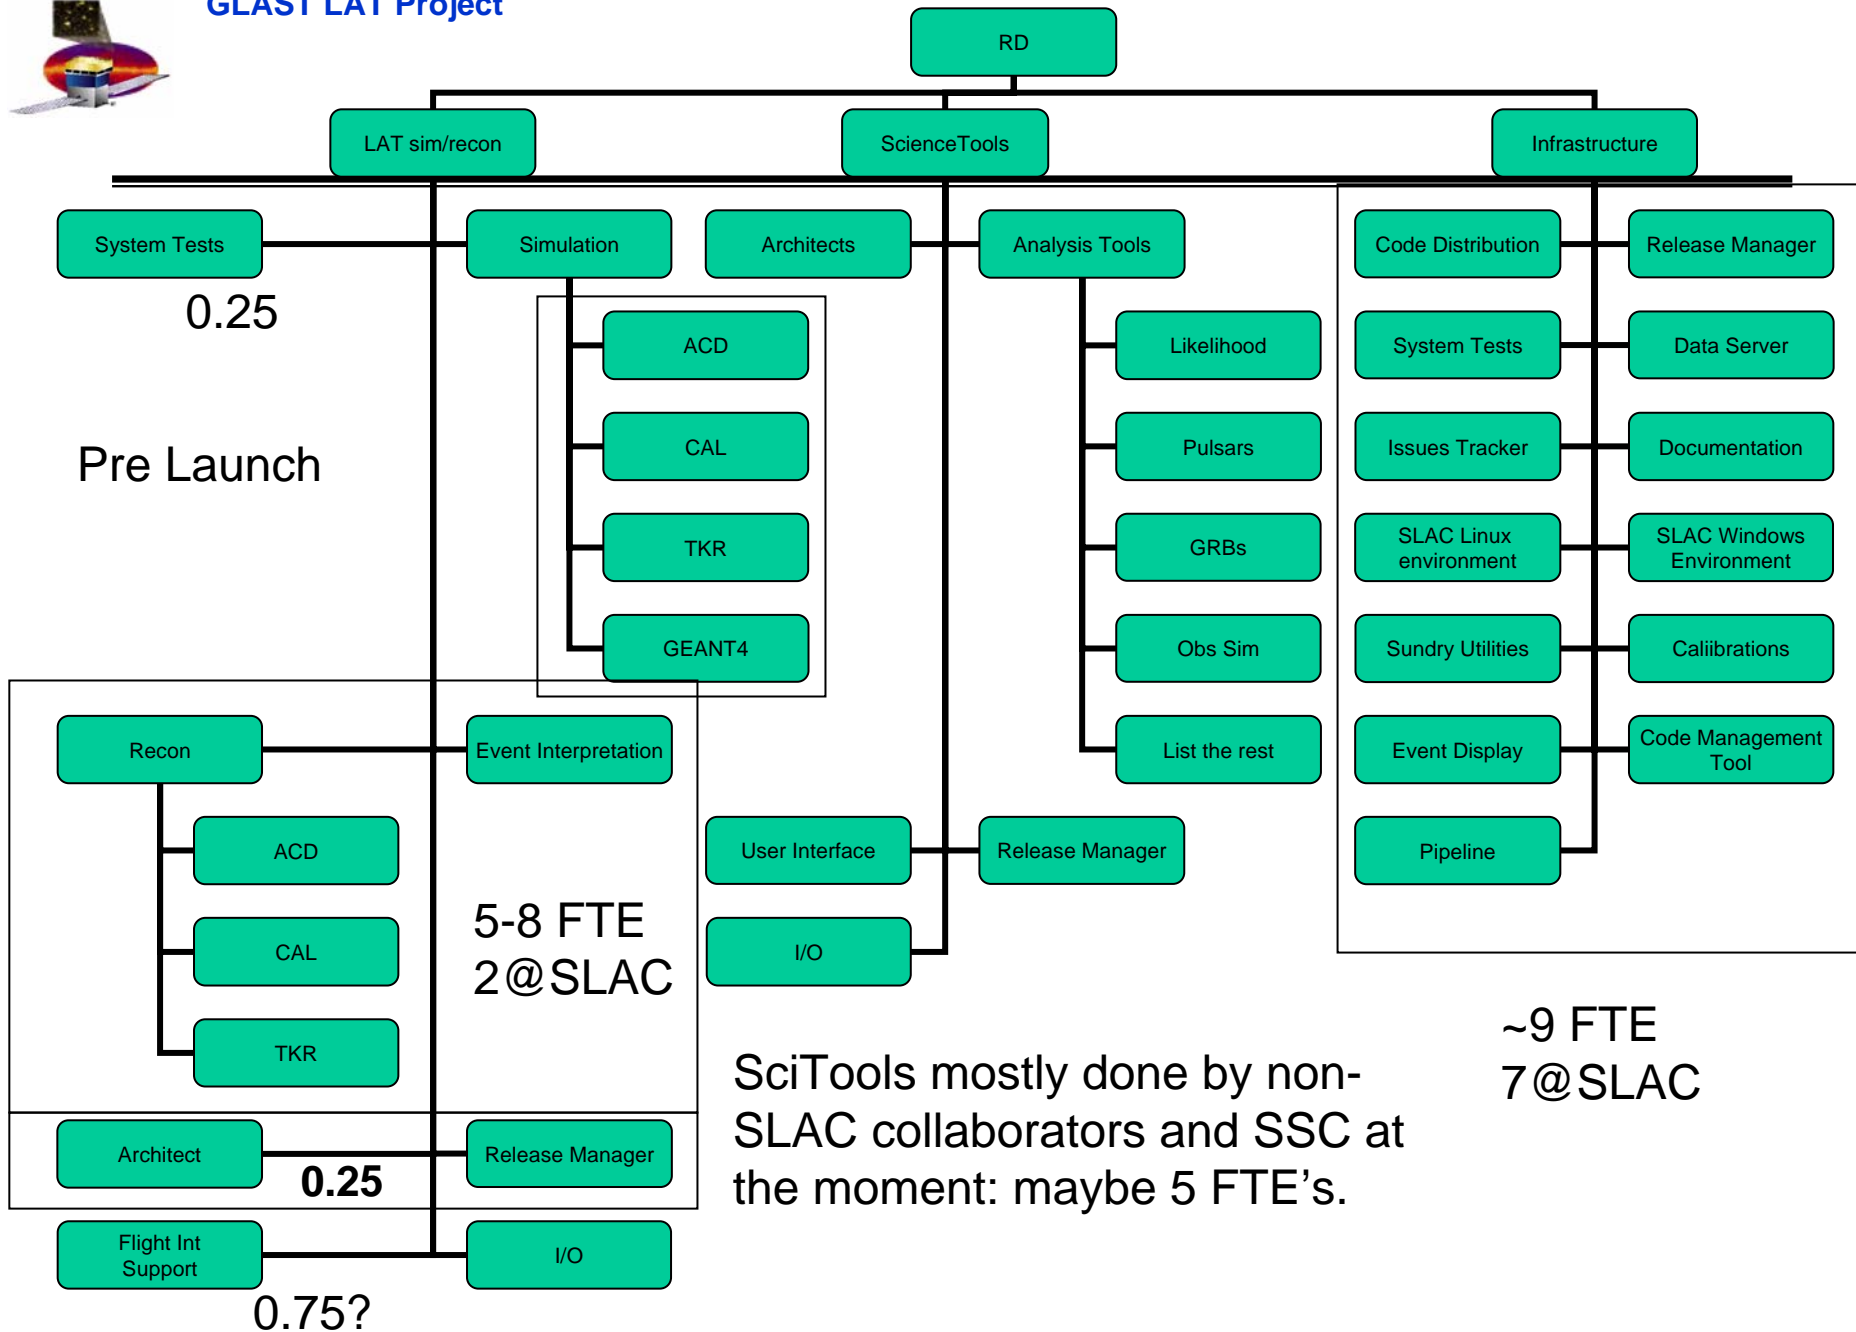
GLAST LAT Project

RD

LAT sim/recon

ScienceTools

Infrastructure

System Tests

0.25

Simulation

ACD

CAL

TKR

GEANT4

Architects

Analysis Tools

Likelihood

Pulsars

GRBs

Obs Sim

List the rest

Code Distribution

Release Manager

System Tests

Data Server

Issues Tracker

Documentation

SLAC Linux environment

SLAC Windows Environment

Sundry Utilities

Caliibrations

Event Display

Code Management Tool

Pipeline

Pre Launch

Recon

Event Interpretation

ACD

CAL

TKR

5-8 FTE
2@SLAC

User Interface

Release Manager

I/O

~9 FTE
7@SLAC

SciTools mostly done by non-SLAC collaborators and SSC at the moment: maybe 5 FTE's.

Architect

0.25

Release Manager

Flight Int Support

I/O

0.75?